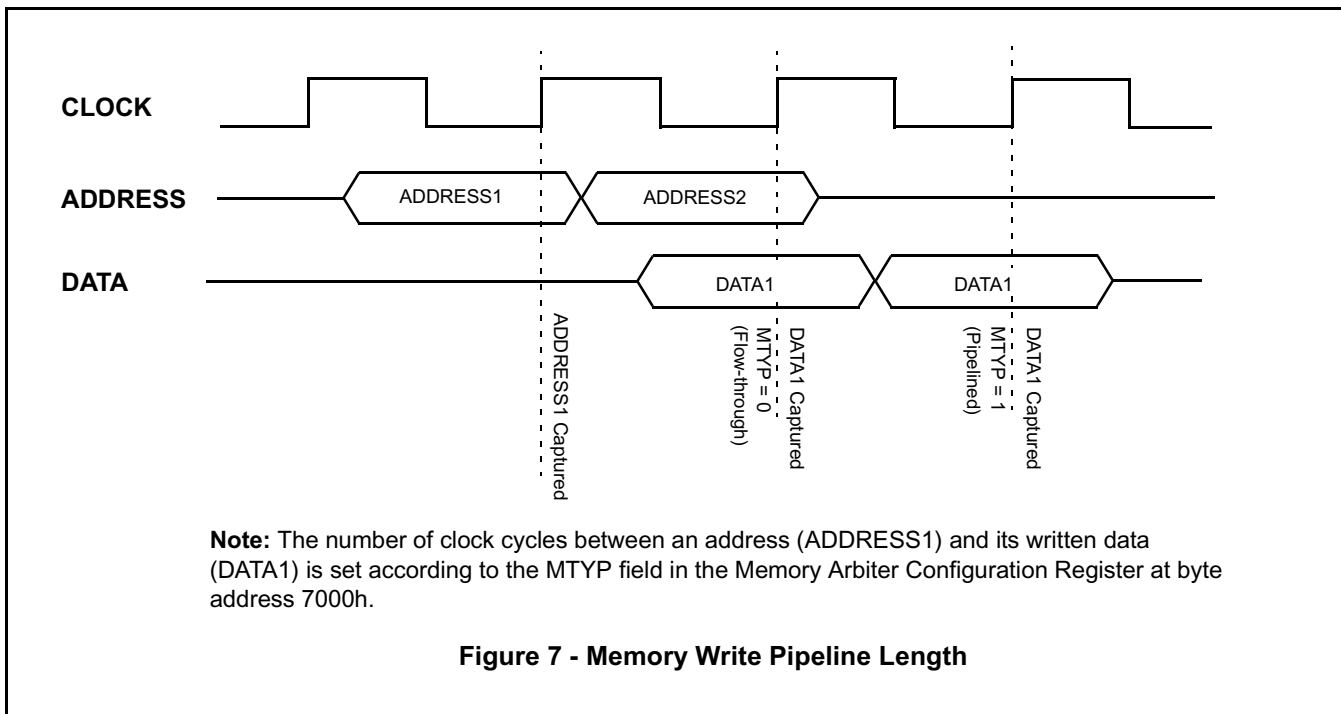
CLOCK

ADDRESS

ADDRESS1

ADDRESS2

DATA

DATA1

DATA1

ADDRESS1 Captured

DATA1 Captured
MTYP = 0
(Flow-through)

DATA1 Captured
MTYP = 1
(Pipelined)

**Note:** The number of clock cycles between an address (ADDRESS1) and its written data (DATA1) is set according to the MTYP field in the Memory Arbiter Configuration Register at byte address 7000h.

**Figure 7 - Memory Write Pipeline Length**